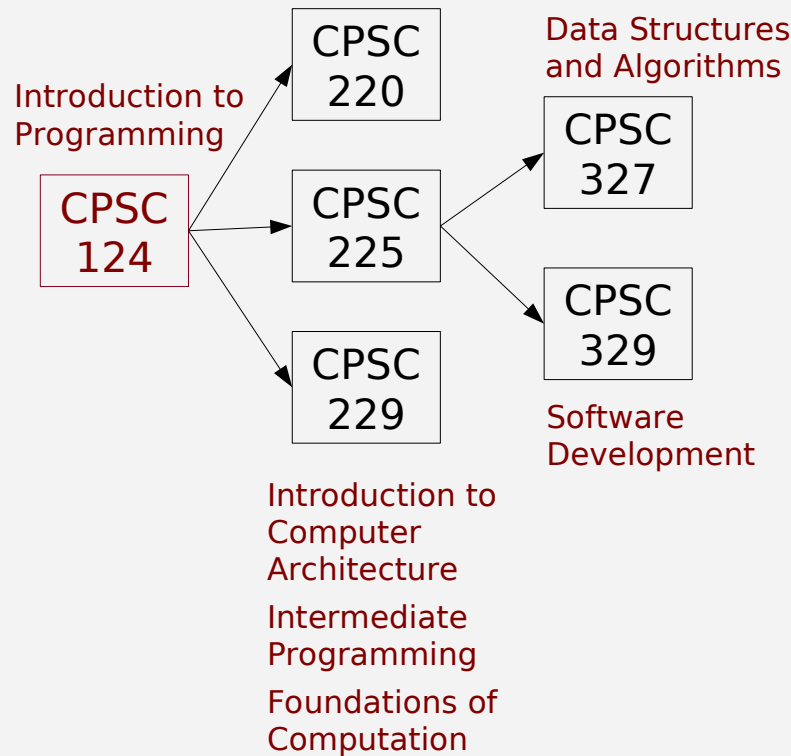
Introduction to Programming

CPSC 124

CPSC 220

CPSC 225

CPSC 229

Data Structures and Algorithms

CPSC 327

CPSC 329

Software Development

Introduction to Computer Architecture

Intermediate Programming

Foundations of Computation